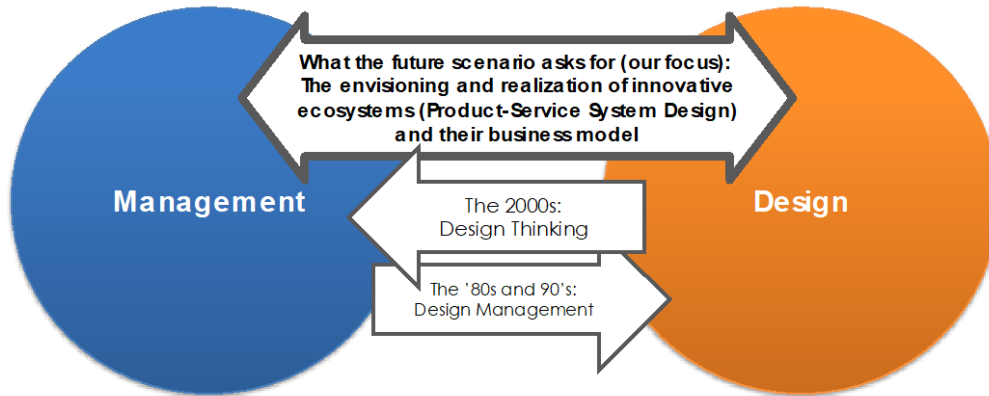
What the future scenario asks for (our focus):
The envisioning and realization of innovative ecosystems (Product-Service System Design) and their business model

Management

Design

The 2000s:
Design Thinking

The '80s and 90's:
Design Management